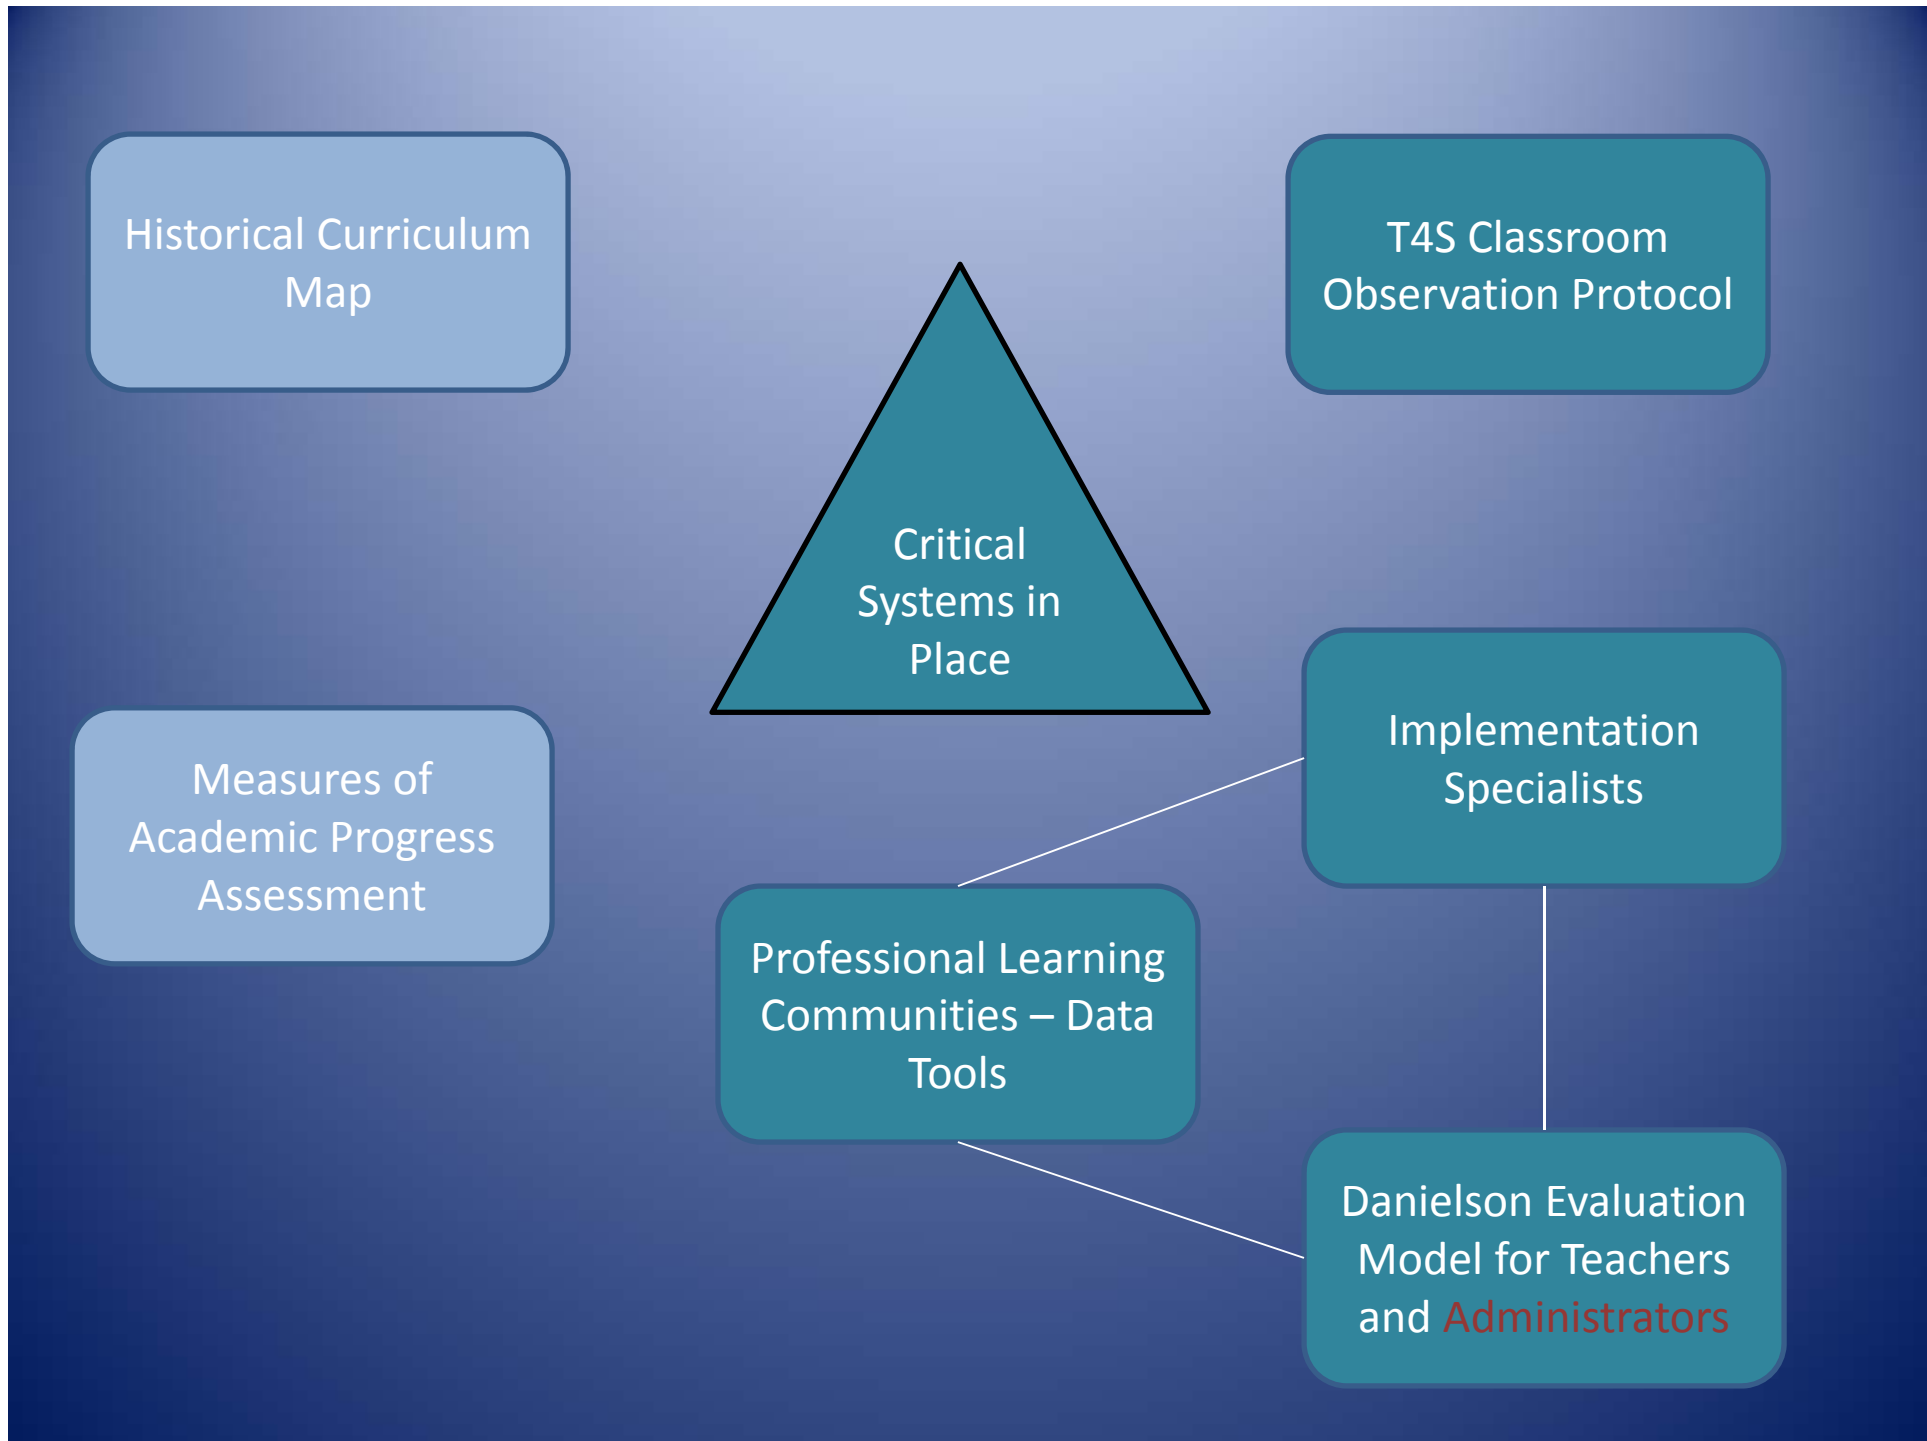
Historical Curriculum Map

T4S Classroom Observation Protocol

Critical Systems in Place

Measures of Academic Progress Assessment

Implementation Specialists

Professional Learning Communities – Data Tools

Danielson Evaluation Model for Teachers and Administrators